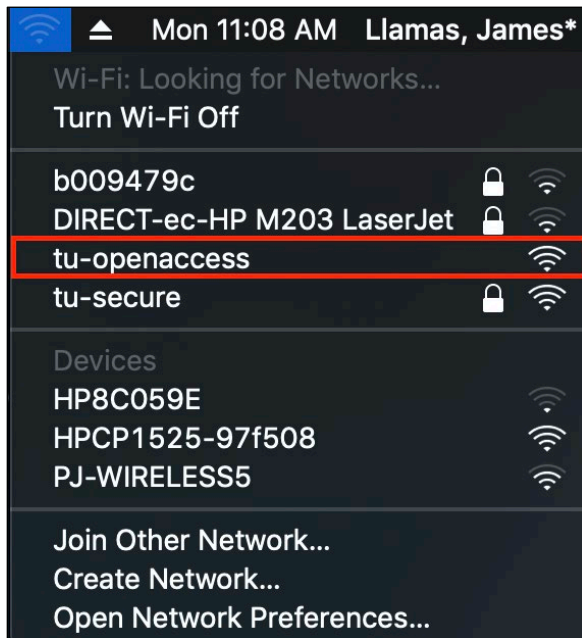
Mon 11:08 AM Llamas, James*

Wi-Fi: Looking for Networks...
Turn Wi-Fi Off

b009479c
DIRECT-ec-HP M203 LaserJet
tu-openaccess
tu-secure

Devices
HP8C059E
HPCP1525-97f508
PJ-WIRELESS5

Join Other Network...
Create Network...
Open Network Preferences...